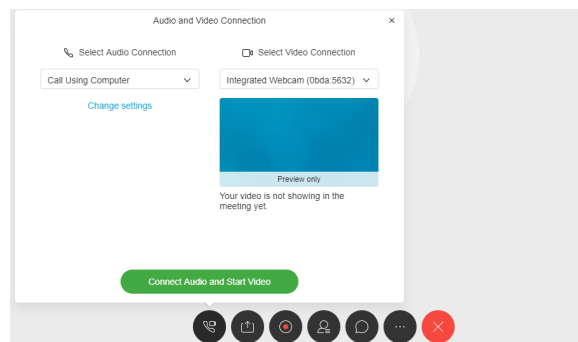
Audio and Video Connection ×

Select Audio Connection

Select Video Connection

Call Using Computer

Integrated Webcam (0bda:5632)

Change settings

Preview only

Your video is not showing in the meeting yet.

Connect Audio and Start Video

···